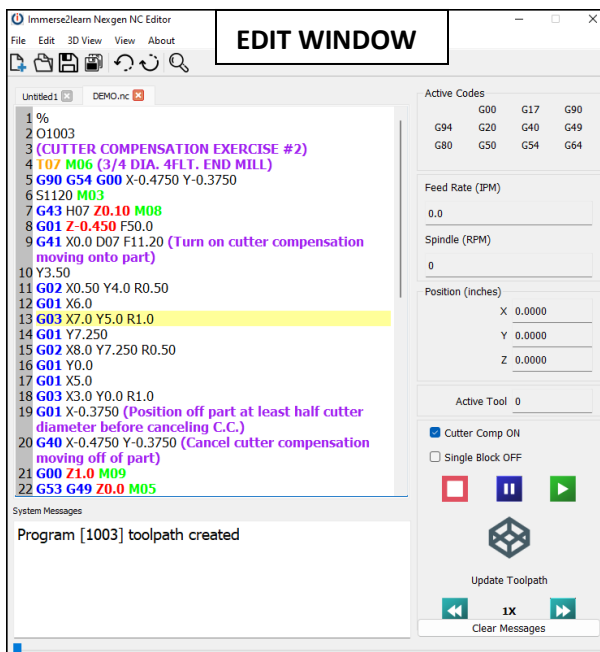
Immerse2learn Nexgen NC Editor

EDIT WINDOW

File Edit 3D View View About

Untitled1 DEMO.nc

1 %
2 O1003
3 (CUTTER COMPENSATION EXERCISE #2)
4 T07 M06 (3/4 DIA. 4FLT. END MILL)
5 G90 G54 G00 X-0.4750 Y-0.3750
6 S1120 M03
7 G43 H07 Z0.10 M08
8 G01 Z-0.450 F50.0
9 G41 X0.0 D07 F11.20 (Turn on cutter compensation moving onto part)
10 Y3.50
11 G02 X0.50 Y4.0 R0.50
12 G01 X6.0
13 G03 X7.0 Y5.0 R1.0
14 G01 Y7.250
15 G02 X8.0 Y7.250 R0.50
16 G01 Y0.0
17 G01 X5.0
18 G03 X3.0 Y0.0 R1.0
19 G01 X-0.3750 (Position off part at least half cutter diameter before canceling C.C.)
20 G40 X-0.4750 Y-0.3750 (Cancel cutter compensation moving off of part)
21 G00 Z1.0 M09
22 G53 G49 Z0.0 M05

System Messages

Program [1003] toolpath created

Active Codes

| | G00 | G17 | G90 |
|---|---|---|---|
| G94 | G20 | G40 | G49 |
| G80 | G50 | G54 | G64 |

Feed Rate (IPM)
0.0
Spindle (RPM)
0
Position (inches)
X 0.0000
Y 0.0000
Z 0.0000
Active Tool 0
Cutter Comp ON
Single Block OFF
Update Toolpath
1X
Clear Messages